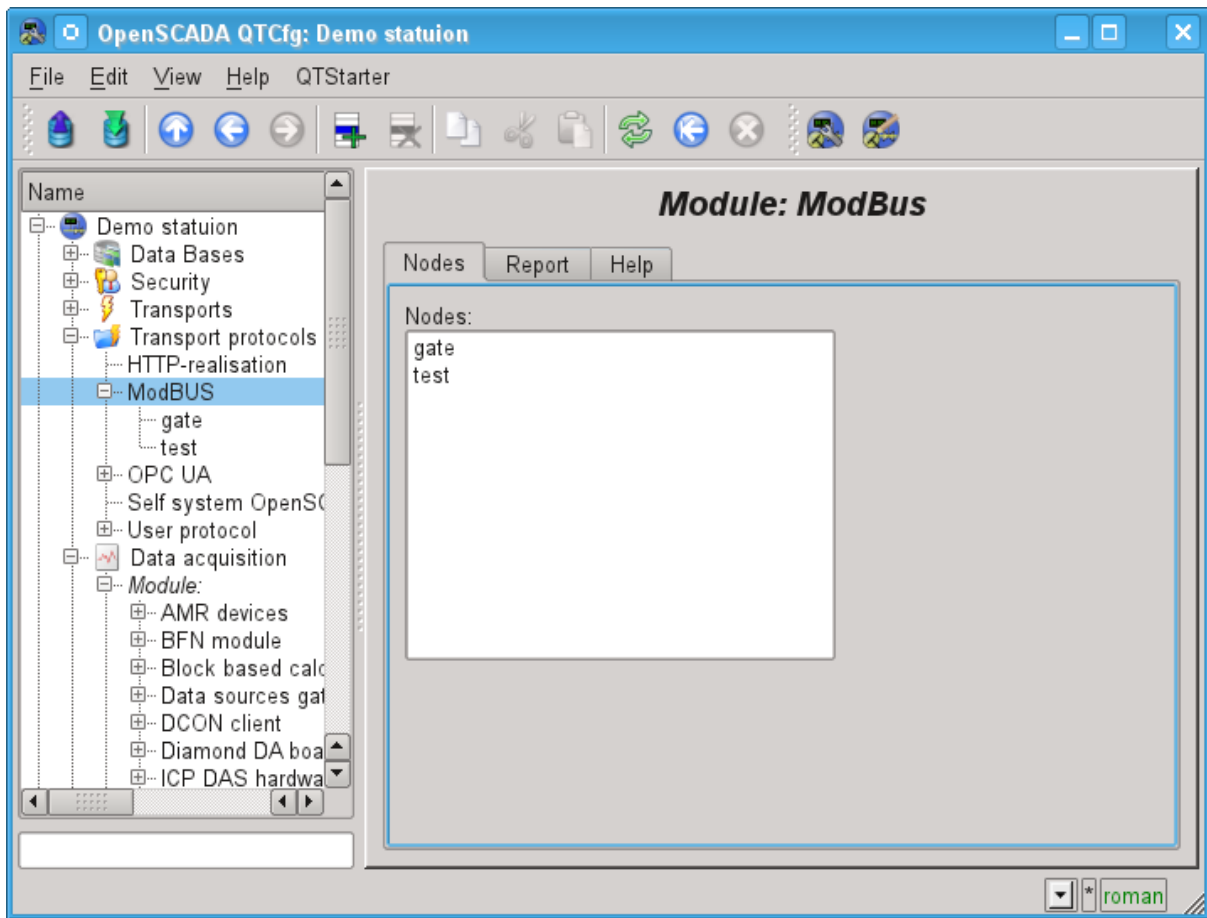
OpenSCADA QTCfg: Demo statuion

File Edit View Help QTStarter

Name
Demo statuion
Data Bases
Security
Transports
Transport protocols
HTTP-realisation
ModBUS
gate
test
OPC UA
Self system OpenSC
User protocol
Data acquisition
Module:
AMR devices
BFN module
Block based calc
Data sources gat
DCON client
Diamond DA boa
ICP DAS hardwa

Module: ModBus

Nodes
Report
Help

Nodes:
gate
test

*
roman